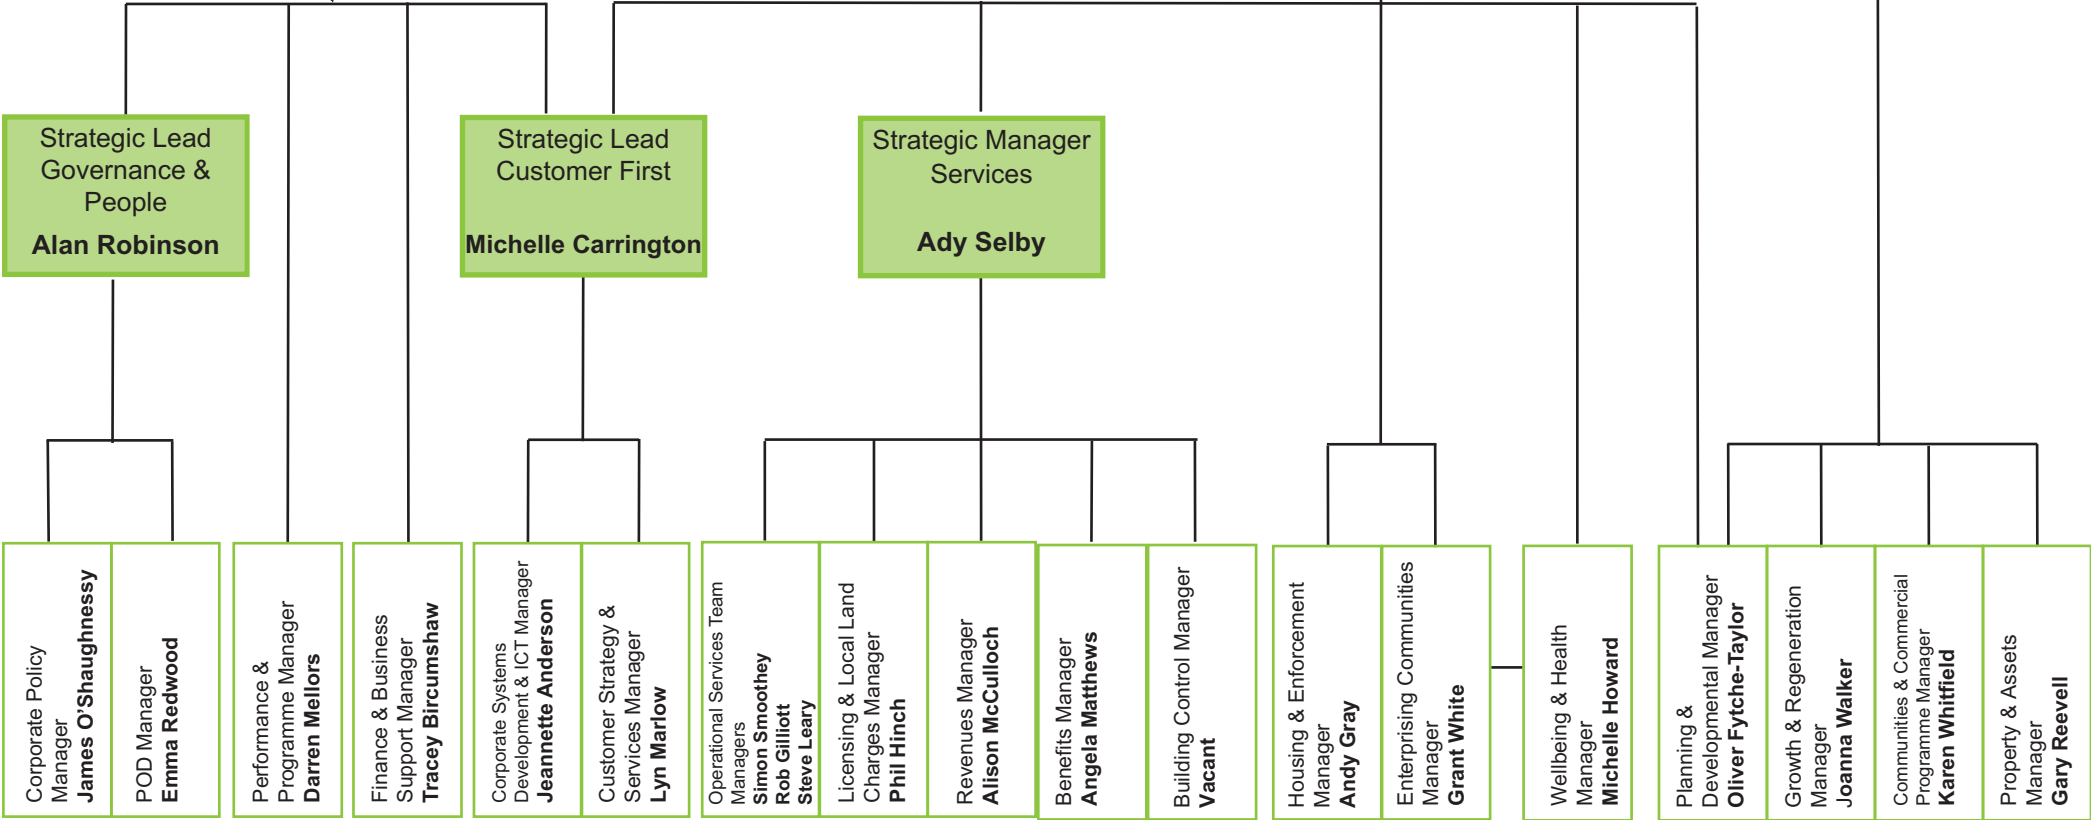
Strategic Lead Governance & People
**Alan Robinson**

Strategic Lead Customer First
**Michelle Carrington**

Strategic Manager Services
**Ady Selby**

Corporate Policy Manager
**James O'Shaughnessy**

POD Manager
**Emma Redwood**

Performance & Programme Manager
**Darren Mellors**

Finance & Business Support Manager
**Tracey Bircumshaw**

Corporate Systems Development & ICT Manager
**Jeannette Anderson**

Customer Strategy & Services Manager
**Lyn Marlow**

Operational Services Team Managers
**Simon Smoothey**
**Rob Gilliott**
**Steve Leary**

Licensing & Local Land Charges Manager
**Phil Hinch**

Revenues Manager
**Alison McCulloch**

Benefits Manager
**Angela Matthews**

Building Control Manager
**Vacant**

Housing & Enforcement Manager
**Andy Gray**

Enterprising Communities Manager
**Grant White**

Wellbeing & Health Manager
**Michelle Howard**

Planning & Developmental Manager
**Oliver Fytche-Taylor**

Growth & Regeneration Manager
**Joanna Walker**

Communities & Commercial Programme Manager
**Karen Whitfield**

Property & Assets Manager
**Gary Reevell**